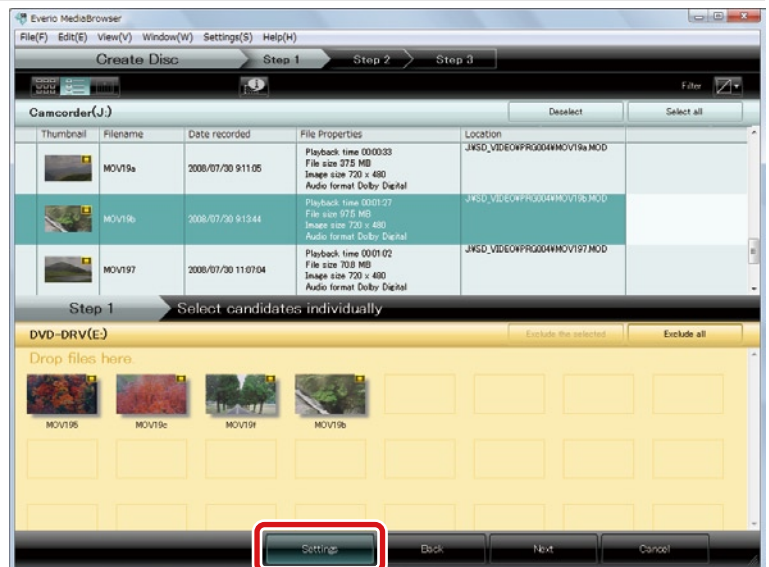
Everio MediaBrowser

File(F) Edit(E) View(V) Window(W) Settings(S) Help(H)

Create Disc Step 1 Step 2 Step 3

Filter

Camcorder(J:)

Deselect Select all

| Thumbnail | Filename | Date recorded | File Properties | Location |
|---|---|---|---|---|
| | MOV19a | 2008/07/30 9:11:05 | Playback time 00:00:33 File size 37.5 MB Image size 720 x 480 Audio format Dolby Digital | J:¥SD_VIDEO¥PRG004¥MOV19a.MOD |
| | MOV19b | 2008/07/30 9:13:44 | Playback time 00:01:27 File size 97.5 MB Image size 720 x 480 Audio format Dolby Digital | J:¥SD_VIDEO¥PRG004¥MOV19b.MOD |
| | MOV197 | 2008/07/30 11:07:04 | Playback time 00:01:02 File size 70.8 MB Image size 720 x 480 Audio format Dolby Digital | J:¥SD_VIDEO¥PRG004¥MOV197.MOD |

Step 1 Select candidates individually

DVD-DRV(E:)

Exclude the selected Exclude all

Drop files here.

MOV195 MOV19c MOV19f MOV19b

Settings Back Next Cancel